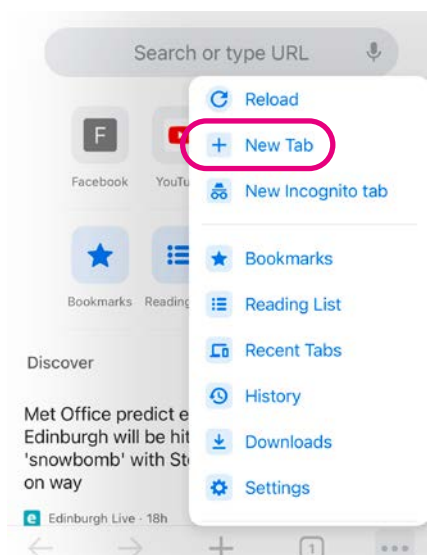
Search or type URL

F
Facebook
YouTu
Bookmarks
Reading

Discover

Met Office predict e
Edinburgh will be hit
'snowbomb' with St
on way

Edinburgh Live · 18h

Reload
New Tab
New Incognito tab
Bookmarks
Reading List
Recent Tabs
History
Downloads
Settings

1